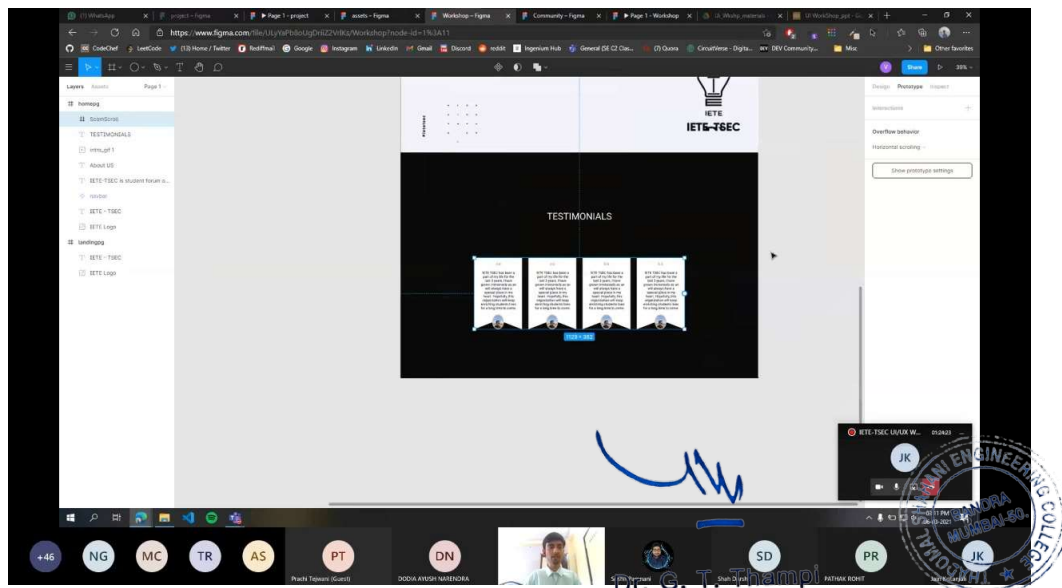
(1) WhatsApp | project – Figma | Page 1 – project | assets – Figma | Workshop – Figma | Community – Figma | Page 1 – Workshop | UI_Wishy_materials | UI WorkShop_ppt

https://www.figma.com/file/ULyYaPbdoUgDriiZ2VrIKx/Workshop?node-id=1%3A11

CodeChef | LeetCode | (13) Home / Twitter | Rediffmail | Google | Instagram | LinkedIn | Gmail | Discord | reddit | Ingenium Hub | General (SE CZ Clas... | (7) Quora | CircuitVerse - Digita... | DEV Community... | Misc | Other favorites

Layers | Assets | Page 1

homepg
ScrollScroll
TESTIMONIALS
mmu_pjf 1
About US
IETE-TSEC is student forum o...
navbar
IETE - TSEC
IETE Logo
landingpg
IETE - TSEC
IETE Logo

Share | 39%

Design | Prototype | Inspect

Interactions

Overflow behavior

Horizontal scrolling

Show prototype settings

IETE
IETE-TSEC

TESTIMONIALS

1129 × 392

IETE-TSEC UI/UX W... 01:24:23

JK

+46 NG MC TR AS PT DN SD PR JK

Prachi Tejwani (Guest) | DODIA AYUSH NARENDRA | Shah Dhruv | PATHAK ROHIT | Jash Kotariya

Dr. G. T. Thampi

CHANDRA ENGINEERING COLLEGE MUMBAI-50